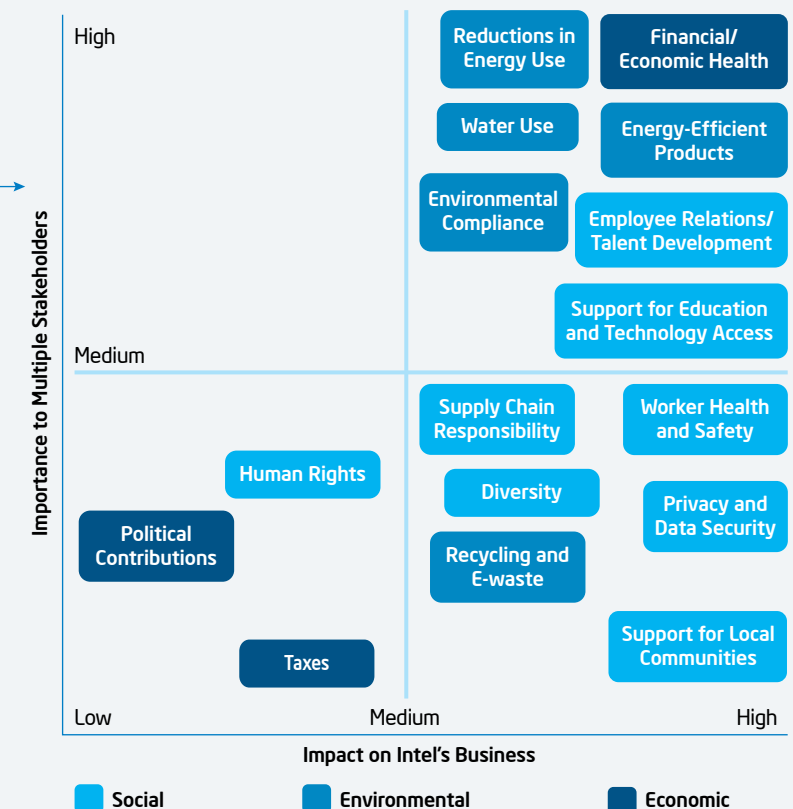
Importance to Multiple Stakeholders

High

Reductions in Energy Use

Financial/ Economic Health

Water Use

Energy-Efficient Products

Environmental Compliance

Employee Relations/ Talent Development

Support for Education and Technology Access

Medium

Supply Chain Responsibility

Worker Health and Safety

Human Rights

Diversity

Privacy and Data Security

Political Contributions

Recycling and E-waste

Support for Local Communities

Taxes

Low

Medium

High

Impact on Intel's Business

Social

Environmental

Economic